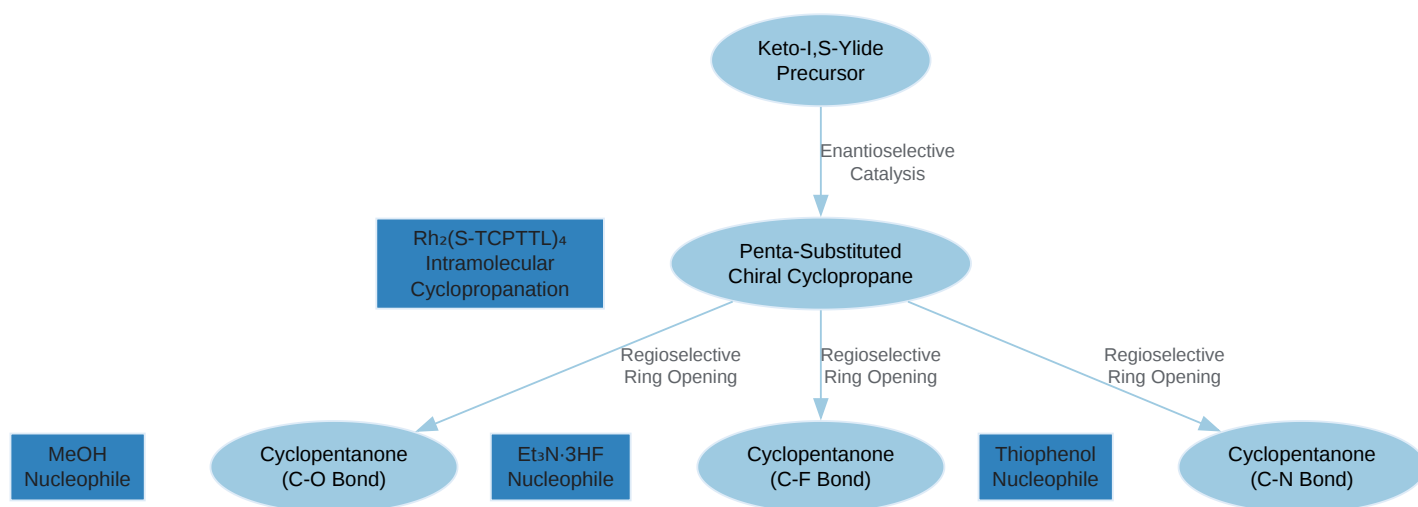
Keto-I,S-Ylide Precursor

Enantioselective Catalysis

$Rh_2$(S-TCPTTL)$_4$ Intramolecular Cyclopropanation

Penta-Substituted Chiral Cyclopropane

Regioselective Ring Opening

Regioselective Ring Opening

Regioselective Ring Opening

MeOH Nucleophile

Cyclopentanone (C-O Bond)

$Et_3N·3HF$ Nucleophile

Cyclopentanone (C-F Bond)

Thiophenol Nucleophile

Cyclopentanone (C-N Bond)